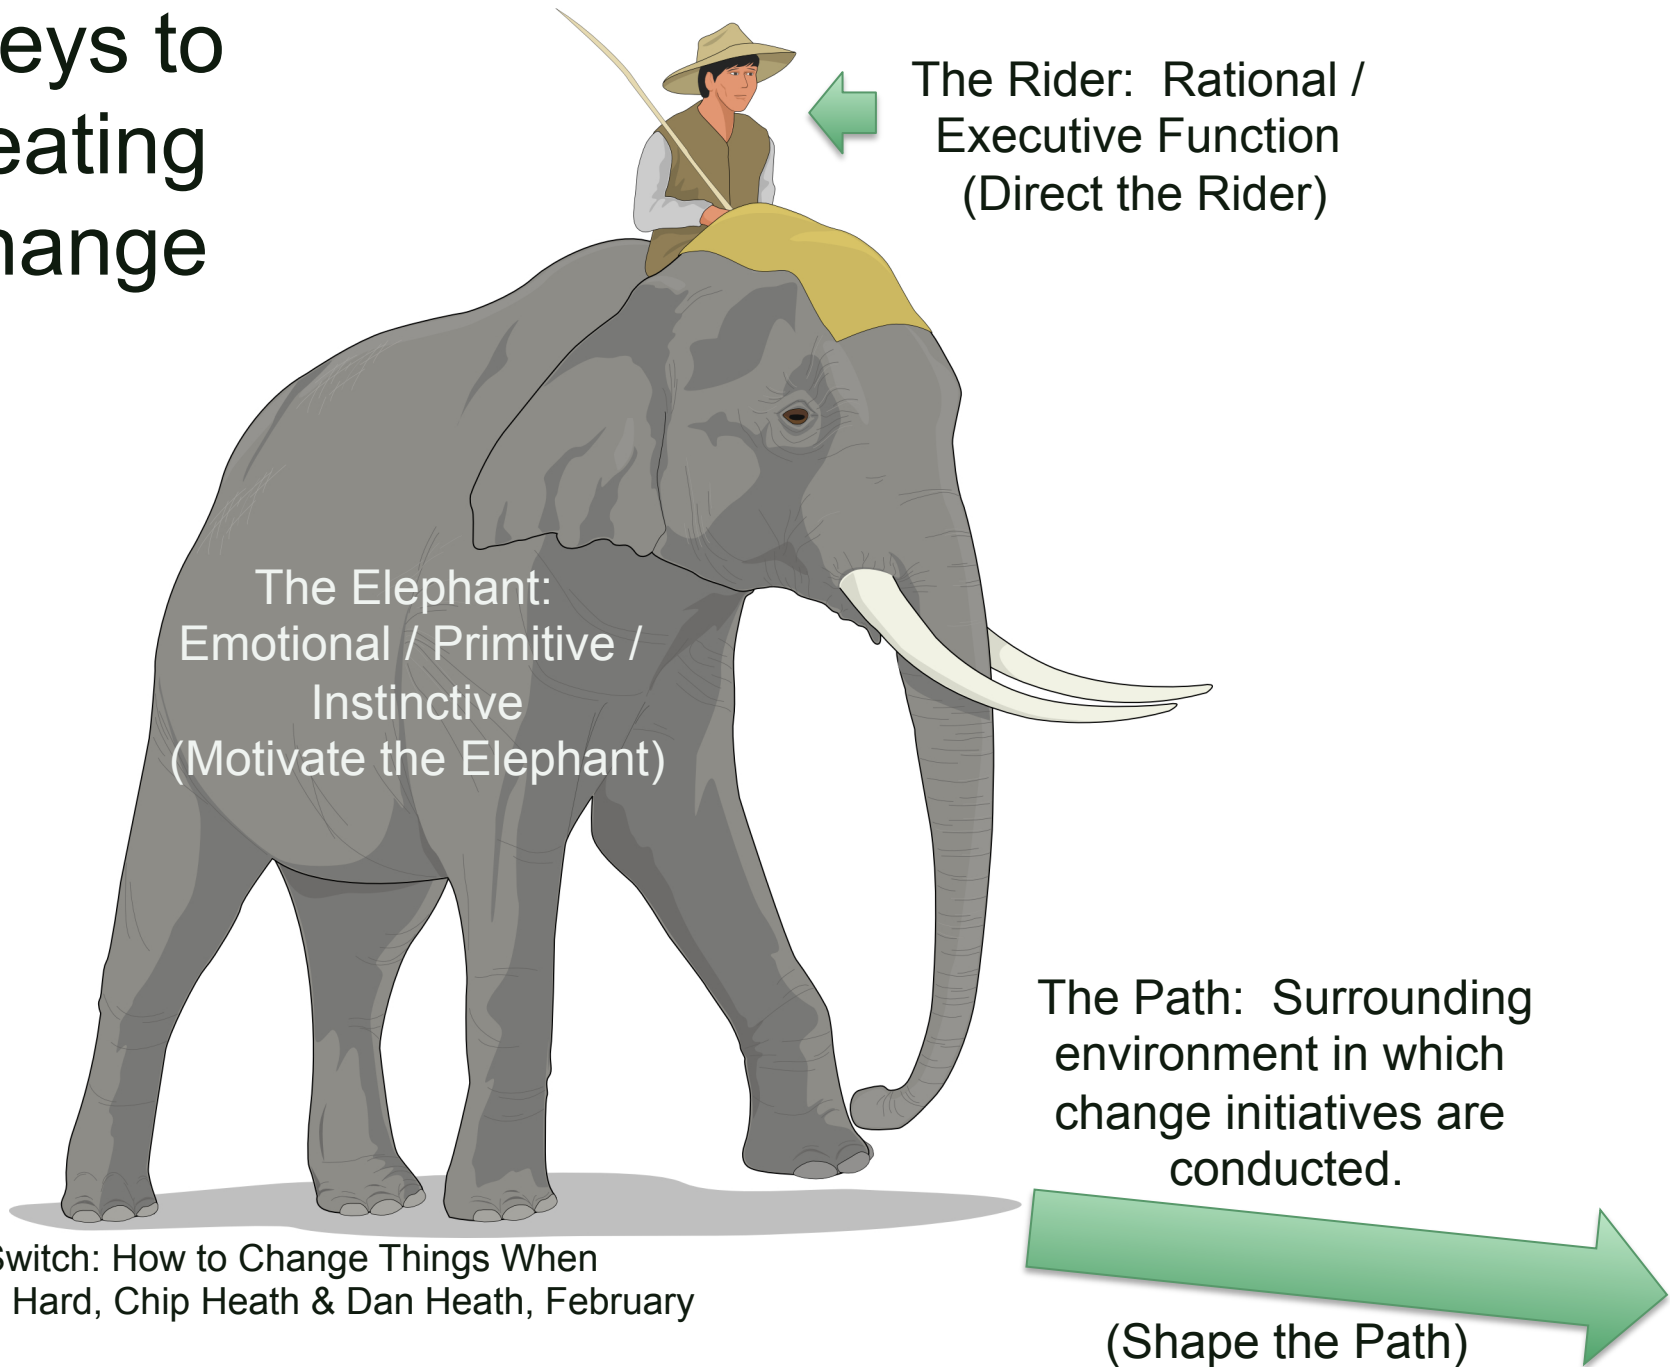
eys to
eating
hange

The Rider: Rational / Executive Function (Direct the Rider)

The Elephant: Emotional / Primitive / Instinctive (Motivate the Elephant)

The Path: Surrounding environment in which change initiatives are conducted.

(Shape the Path)

Switch: How to Change Things When Hard, Chip Heath & Dan Heath, February